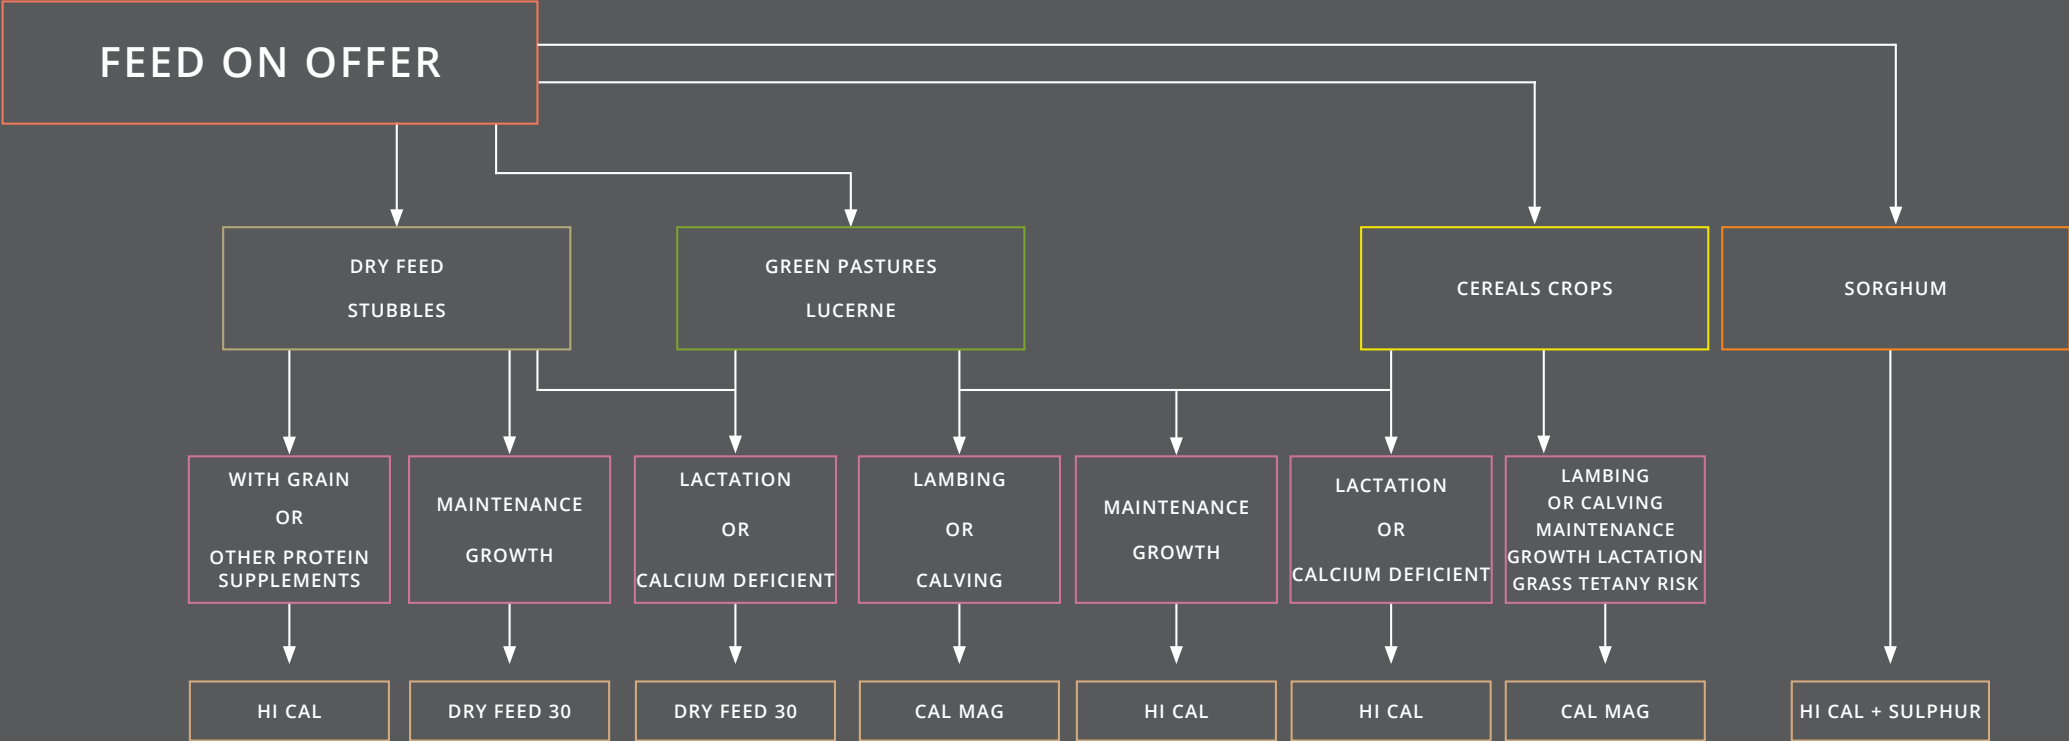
FEED ON OFFER

DRY FEED
STUBBLES

GREEN PASTURES
LUCERNE

CEREALS CROPS

SORGHUM

WITH GRAIN
OR
OTHER PROTEIN SUPPLEMENTS

MAINTENANCE
GROWTH

LACTATION
OR
CALCIUM DEFICIENT

LAMBING
OR
CALVING

MAINTENANCE
GROWTH

LACTATION
OR
CALCIUM DEFICIENT

LAMBING
OR CALVING
MAINTENANCE
GROWTH LACTATION
GRASS TETANY RISK

HI CAL

DRY FEED 30

DRY FEED 30

CAL MAG

HI CAL

HI CAL

CAL MAG

HI CAL + SULPHUR